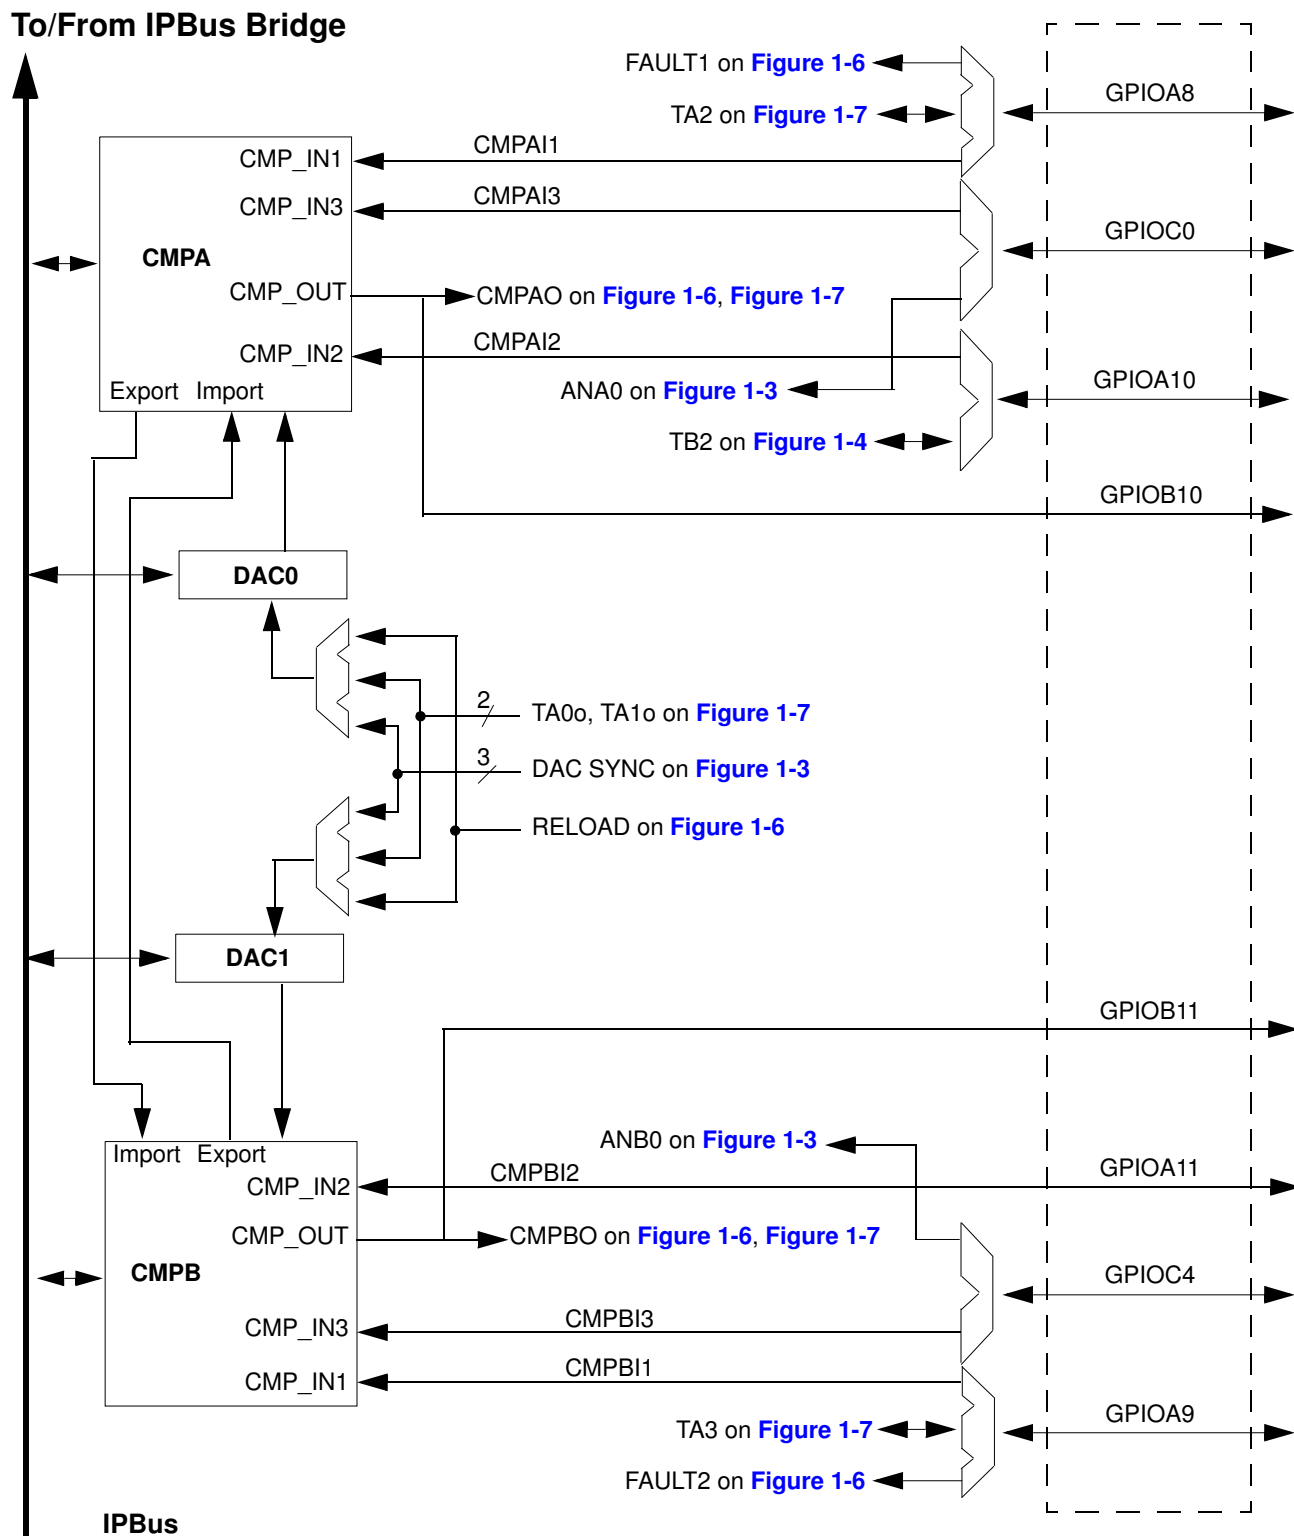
To/From IPBus Bridge

FAULT1 on Figure 1-6

TA2 on Figure 1-7

GPIOA8

CMPAI1

CMP_IN1

CMPAI3

CMP_IN3

GPIOC0

CMPA

CMP_OUT

CMPAO on Figure 1-6, Figure 1-7

CMPAI2

CMP_IN2

Export Import

ANA0 on Figure 1-3

GPIOA10

TB2 on Figure 1-4

GPIOB10

DAC0

2

TA0o, TA1o on Figure 1-7

3

DAC SYNC on Figure 1-3

RELOAD on Figure 1-6

DAC1

GPIOB11

ANB0 on Figure 1-3

Import Export

CMPBI2

GPIOA11

CMP_IN2

CMP_OUT

CMPBO on Figure 1-6, Figure 1-7

CMPB

GPIOC4

CMPBI3

CMP_IN3

CMPBI1

CMP_IN1

TA3 on Figure 1-7

GPIOA9

FAULT2 on Figure 1-6

IPBus